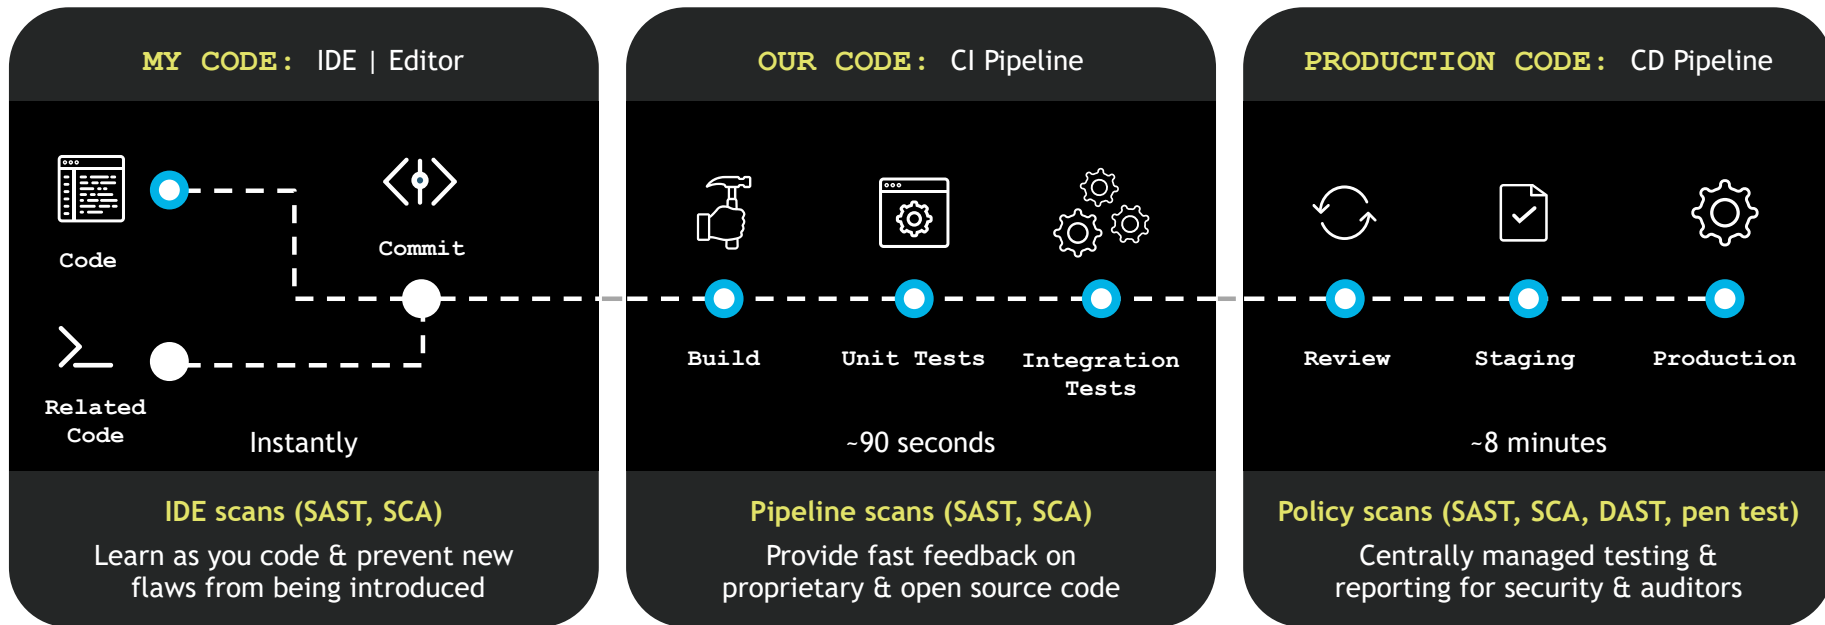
MY CODE: IDE | Editor

Code

Commit

Related Code

Instantly

IDE scans (SAST, SCA)

Learn as you code & prevent new flaws from being introduced

OUR CODE: CI Pipeline

Build

Unit Tests

Integration Tests

~90 seconds

Pipeline scans (SAST, SCA)

Provide fast feedback on proprietary & open source code

PRODUCTION CODE: CD Pipeline

Review

Staging

Production

~8 minutes

Policy scans (SAST, SCA, DAST, pen test)

Centrally managed testing & reporting for security & auditors